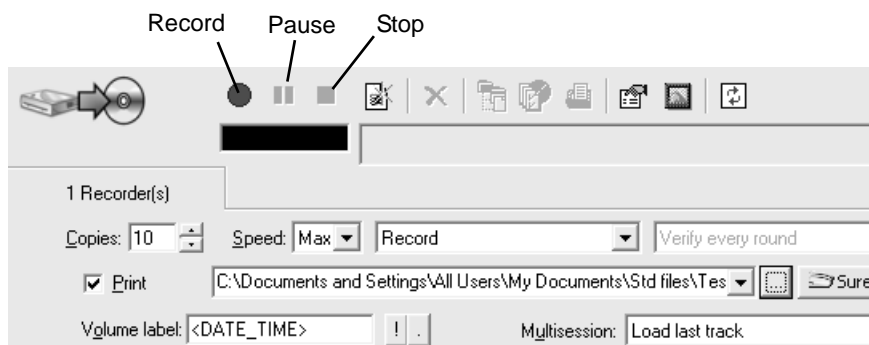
Record Pause Stop

1 Recorder(s)

Copies: 10

Speed: Max

Record

Verify every round

Print

C:\Documents and Settings\All Users\My Documents\Std files\Tes

Sure

Volume label: <DATE_TIME>

! .

Multisession: Load last track